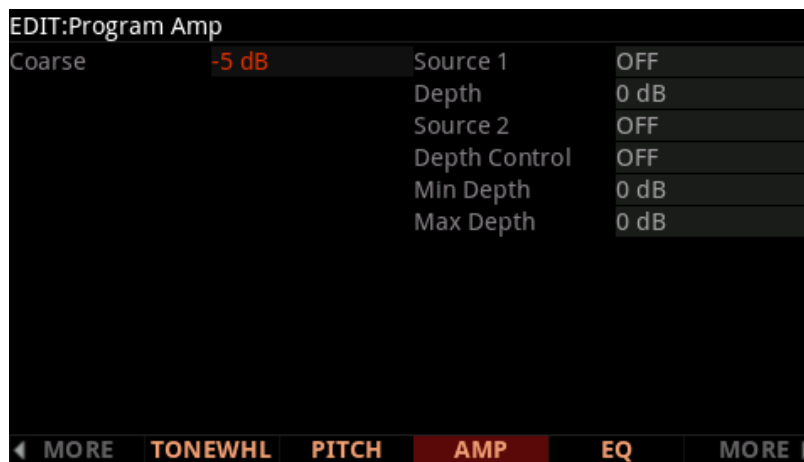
EDIT:Program Amp

| Coarse | -5 dB | Source 1 | OFF |
|---|---|---|---|
| | | Depth | 0 dB |
| | | Source 2 | OFF |
| | | Depth Control | OFF |
| | | Min Depth | 0 dB |
| | | Max Depth | 0 dB |

◄ MORE TONEWHL PITCH AMP EQ MORE ►